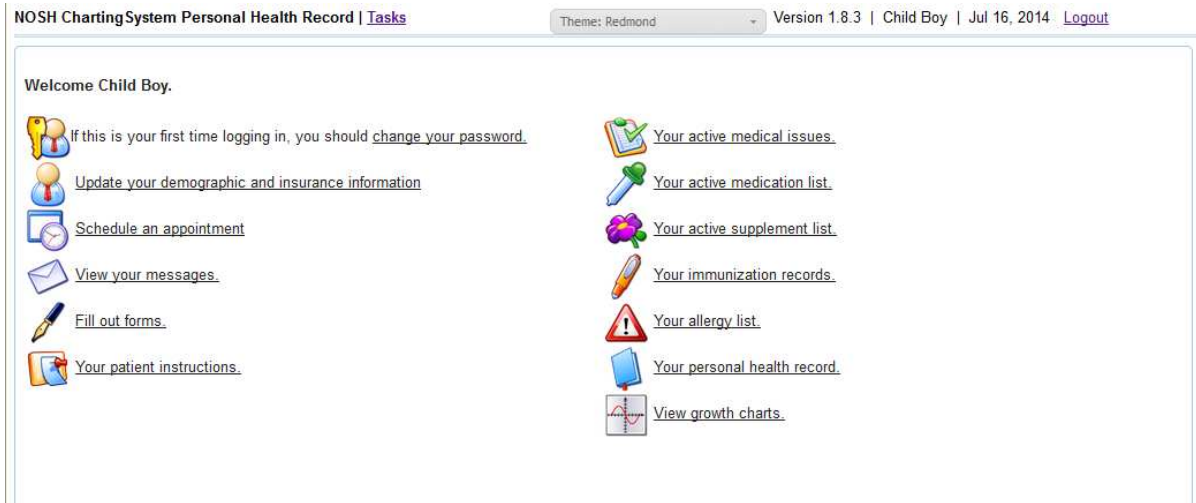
NOSH ChartingSystem Personal Health Record | Tasks

Theme: Redmond

Version 1.8.3 | Child Boy | Jul 16, 2014 Logout

Welcome Child Boy.

If this is your first time logging in, you should change your password.

Update your demographic and insurance information

Schedule an appointment

View your messages.

Fill out forms.

Your patient instructions.

Your active medical issues.

Your active medication list.

Your active supplement list.

Your immunization records.

Your allergy list.

Your personal health record.

View growth charts.